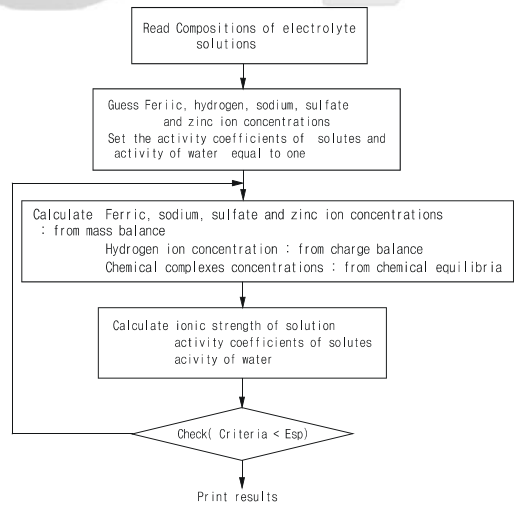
Read Compositions of electrolyte solutions

Guess Feriic, hydrogen, sodium, sulfate and zinc ion concentrations
Set the activity coefficients of solutes and activity of water equal to one

Calculate Ferric, sodium, sulfate and zinc ion concentrations : from mass balance
Hydrogen ion concentration : from charge balance
Chemical complexes concentrations : from chemical equilibria

Calculate ionic strength of solution
activity coefficients of solutes
acivity of water

Check( Criteria < Esp)

Print results